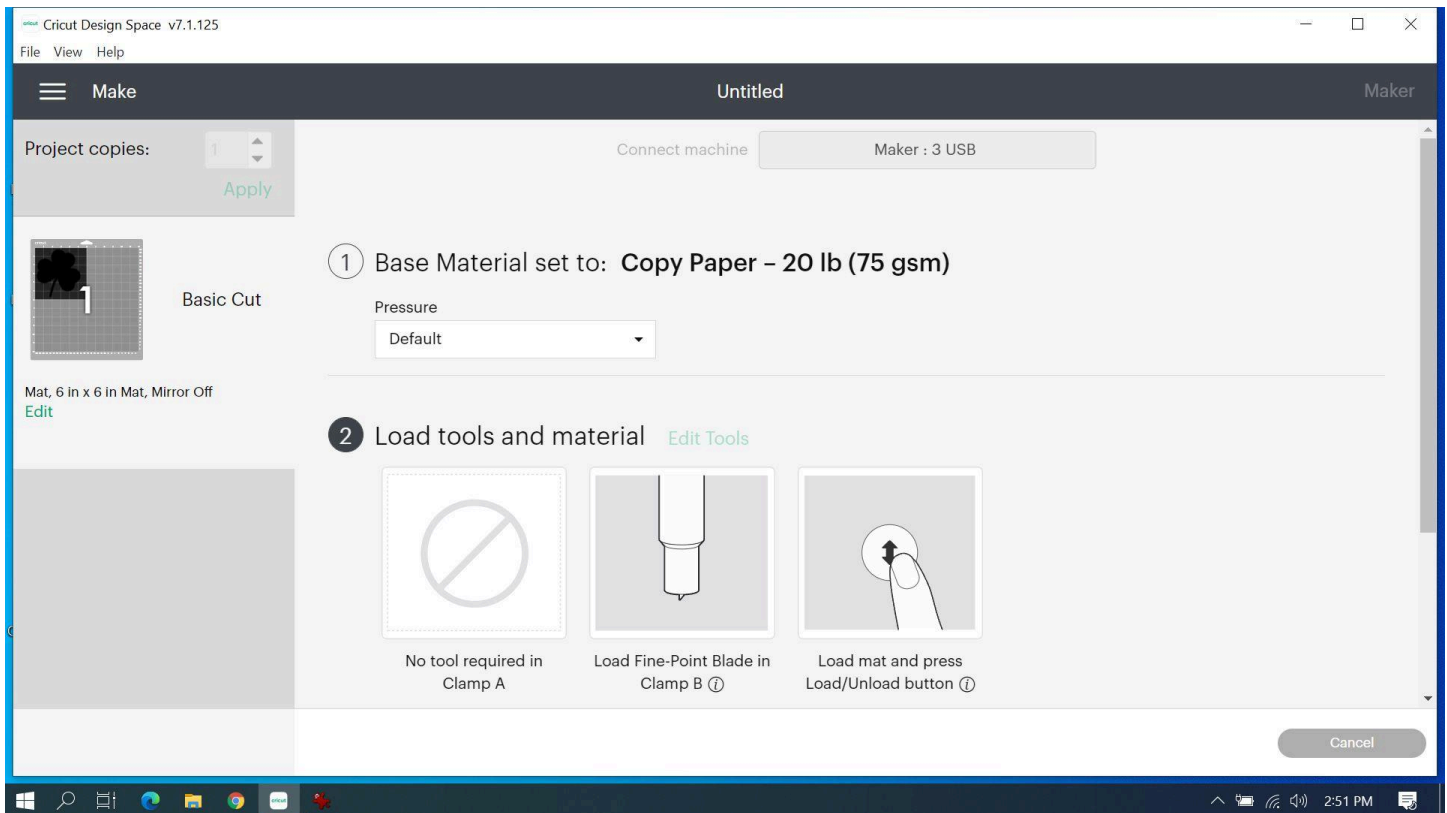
Cricut Design Space v7.1.125
File View Help

Make

Untitled

Maker

Project copies: 1

Apply

Connect machine

Maker : 3 USB

1 Basic Cut

Mat, 6 in x 6 in Mat, Mirror Off
Edit

1 Base Material set to: Copy Paper – 20 lb (75 gsm)

Pressure
Default

2 Load tools and material Edit Tools

No tool required in Clamp A

Load Fine-Point Blade in Clamp B ⓘ

Load mat and press Load/Unload button ⓘ

Cancel

2:51 PM